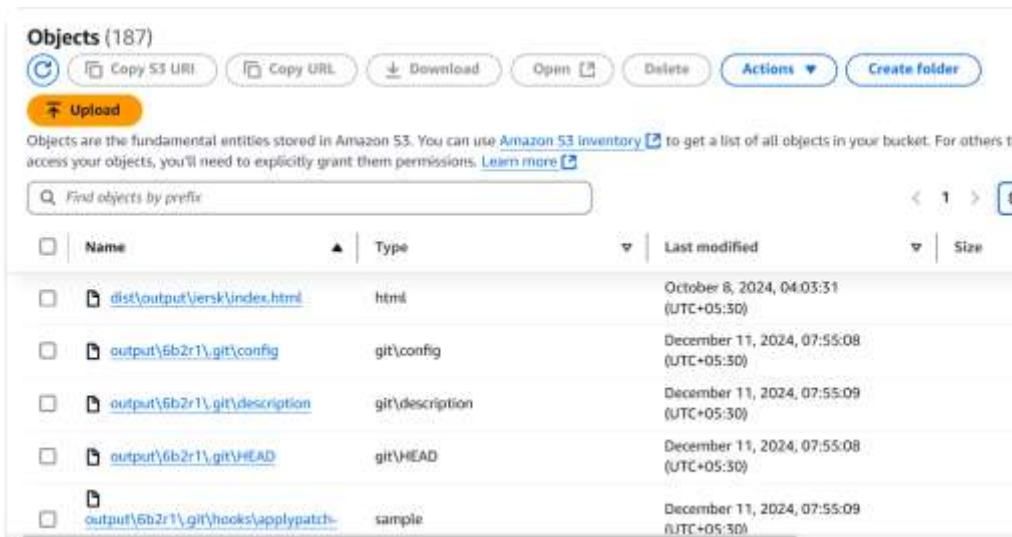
Objects (187)

Copy S3 URI | Copy URL | Download | Open | Delete | Actions ▼ | Create folder

Upload

Objects are the fundamental entities stored in Amazon S3. You can use Amazon S3 inventory to get a list of all objects in your bucket. For others t access your objects, you'll need to explicitly grant them permissions. Learn more

Find objects by prefix

< 1 >

| | Name | Type | Last modified | Size |
|---|---|---|---|---|
| | dist\output\jersk\index.html | html | October 8, 2024, 04:03:31 (UTC+05:30) | |
| | output\6b2r1\.git\config | git\config | December 11, 2024, 07:55:08 (UTC+05:30) | |
| | output\6b2r1\.git\description | git\description | December 11, 2024, 07:55:09 (UTC+05:30) | |
| | output\6b2r1\.git\HEAD | git\HEAD | December 11, 2024, 07:55:08 (UTC+05:30) | |
| | output\6b2r1\.git\hooks\applypatch- | sample | December 11, 2024, 07:55:09 (UTC+05:30) | |